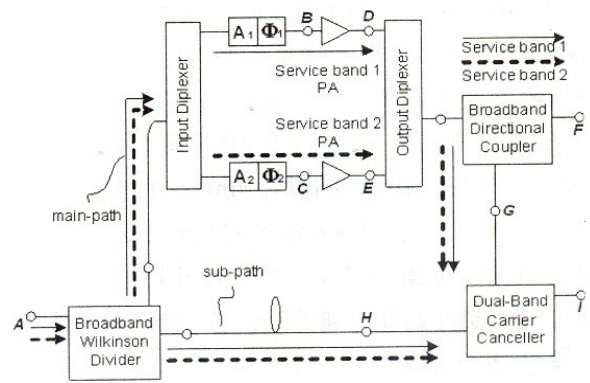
Input Diplexer

$A_1$ $\Phi_1$ B D

Service band 1 PA

Service band 2 PA

$A_2$ $\Phi_2$ C E

Output Diplexer

Service band 1

Service band 2

Broadband Directional Coupler

F

G

main-path

sub-path

A

Broadband Wilkinson Divider

H

Dual-Band Carrier Canceller

I